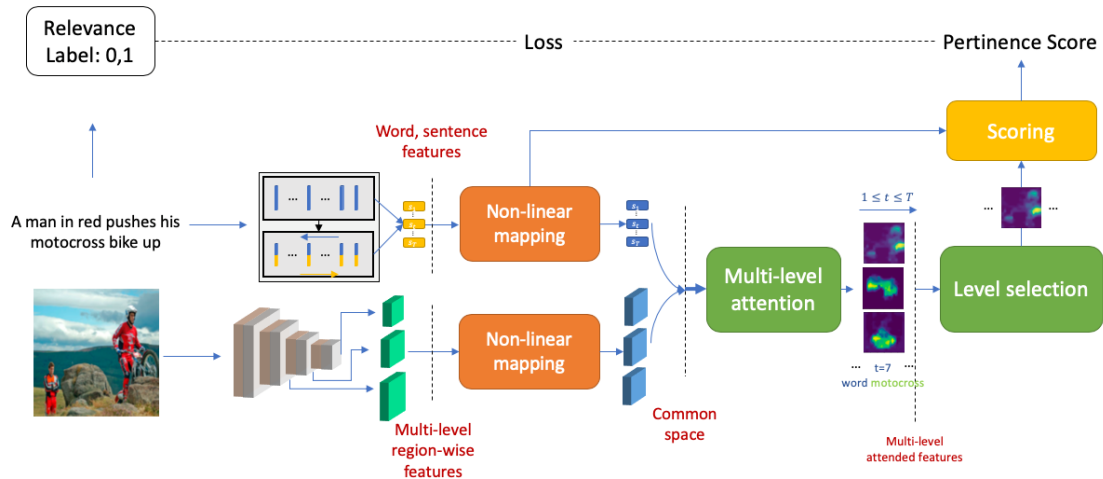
Relevance Label: 0,1

Loss

Pertinence Score

Word, sentence features

Scoring

A man in red pushes his motocross bike up

...

...

$s_1$

$s_t$

$s_T$

Non-linear mapping

$s_1$

$s_t$

$s_T$

$1 \leq t \leq T$

...

...

Multi-level attention

Level selection

Non-linear mapping

...

t=7

...

word motocross

Common space

Multi-level region-wise features

Multi-level attended features